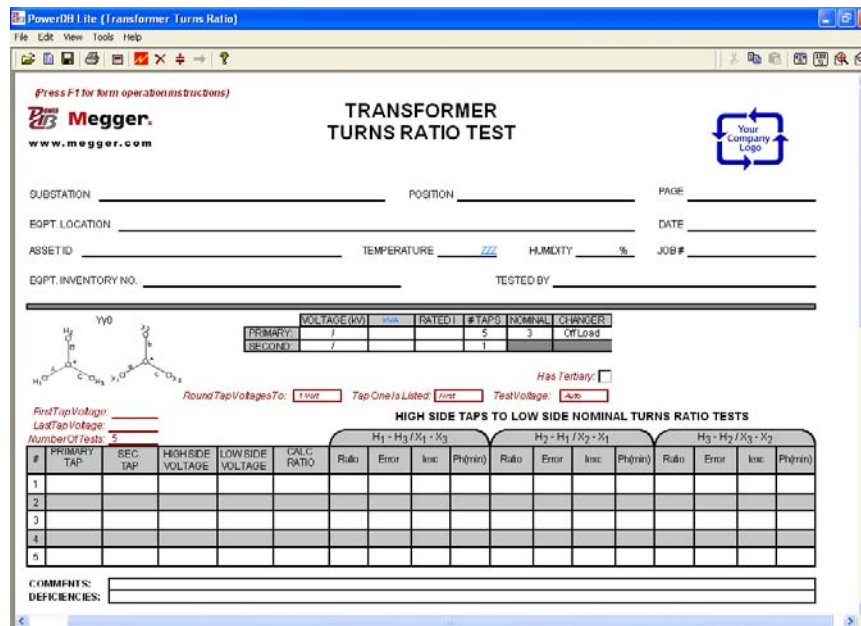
PowerDB Lite (Transformer Turns Ratio)

File Edit View Tools Help

(Press F1 for form operation instructions)

Megger.

www.megger.com

TRANSFORMER
TURNS RATIO TEST

Your Company Logo

SUBSTATION

POSITION

PAGE

EQPT. LOCATION

DATE

ASSET ID

TEMPERATURE ZZZ

HUMIDITY %

JOB #

EQPT. INVENTORY NO.

TESTED BY

Yy0

| | VOLTAGE (kV) | kVA | RATED I | # TAPS | NOMINAL | CHANGER |
|---|---|---|---|---|---|---|
| PRIMARY: | / | | | 5 | 3 | Off Load |
| SECOND: | / | | | 1 | | |

Has Tertiary:

Round Tap Voltages To: 1 Volt

Tap One Is Listed: First

Test Voltage: Auto

First Tap Voltage:

Last Tap Voltage:

Number Of Tests: 5

HIGH SIDE TAPS TO LOW SIDE NOMINAL TURNS RATIO TESTS

| # | PRIMARY TAP | SEC. TAP | HIGH SIDE VOLTAGE | LOW SIDE VOLTAGE | CALC RATIO | $H_1 - H_3 / X_1 - X_3$ Ratio | Error | Iexc | Ph(min) | $H_2 - H_1 / X_2 - X_1$ Ratio | Error | Iexc | Ph(min) | $H_3 - H_2 / X_3 - X_2$ Ratio | Error | Iexc | Ph(min) |
|---|---|---|---|---|---|---|---|---|---|---|---|---|---|---|---|---|---|
| 1 | | | | | | | | | | | | | | | | | |
| 2 | | | | | | | | | | | | | | | | | |
| 3 | | | | | | | | | | | | | | | | | |
| 4 | | | | | | | | | | | | | | | | | |
| 5 | | | | | | | | | | | | | | | | | |

COMMENTS:

DEFICIENCIES: